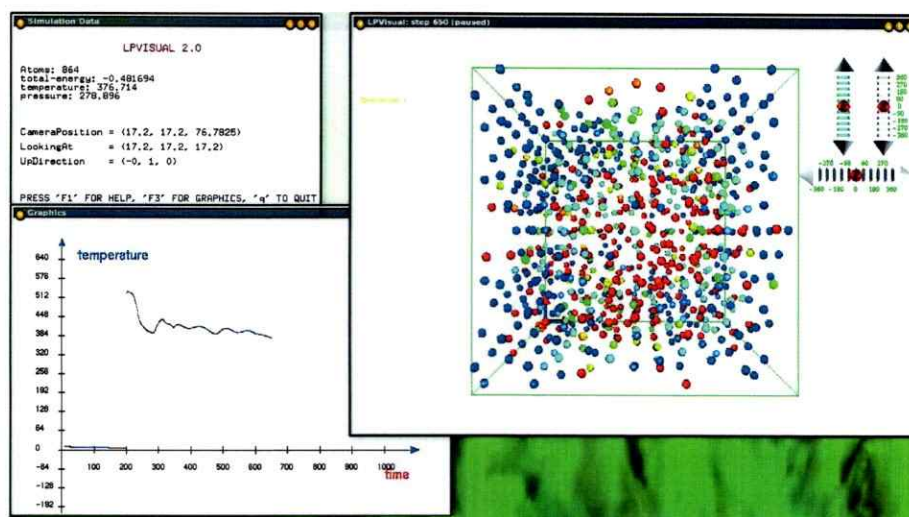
Simulation Data

LPVISUAL 2.0

Atoms: 864
total-energy: -0.481694
temperature: 376.714
pressure: 278.896

CameraPosition = (17.2, 17.2, 76.7825)
LookingAt = (17.2, 17.2, 17.2)
UpDirection = (-0, 1, 0)

PRESS 'F1' FOR HELP, 'F3' FOR GRAPHICS, 'q' TO QUIT

Graphics

temperature

640
576
512
448
384
320
256
192
128
64
0
-64
-128
-192

100 200 300 400 500 600 700 800 900 1000

time

LPVisual: step 650 (paused)

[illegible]

-270 -90 90 270
-360 -180 0 180 360

360
270
180
90
0
-90
-180
-270
-360